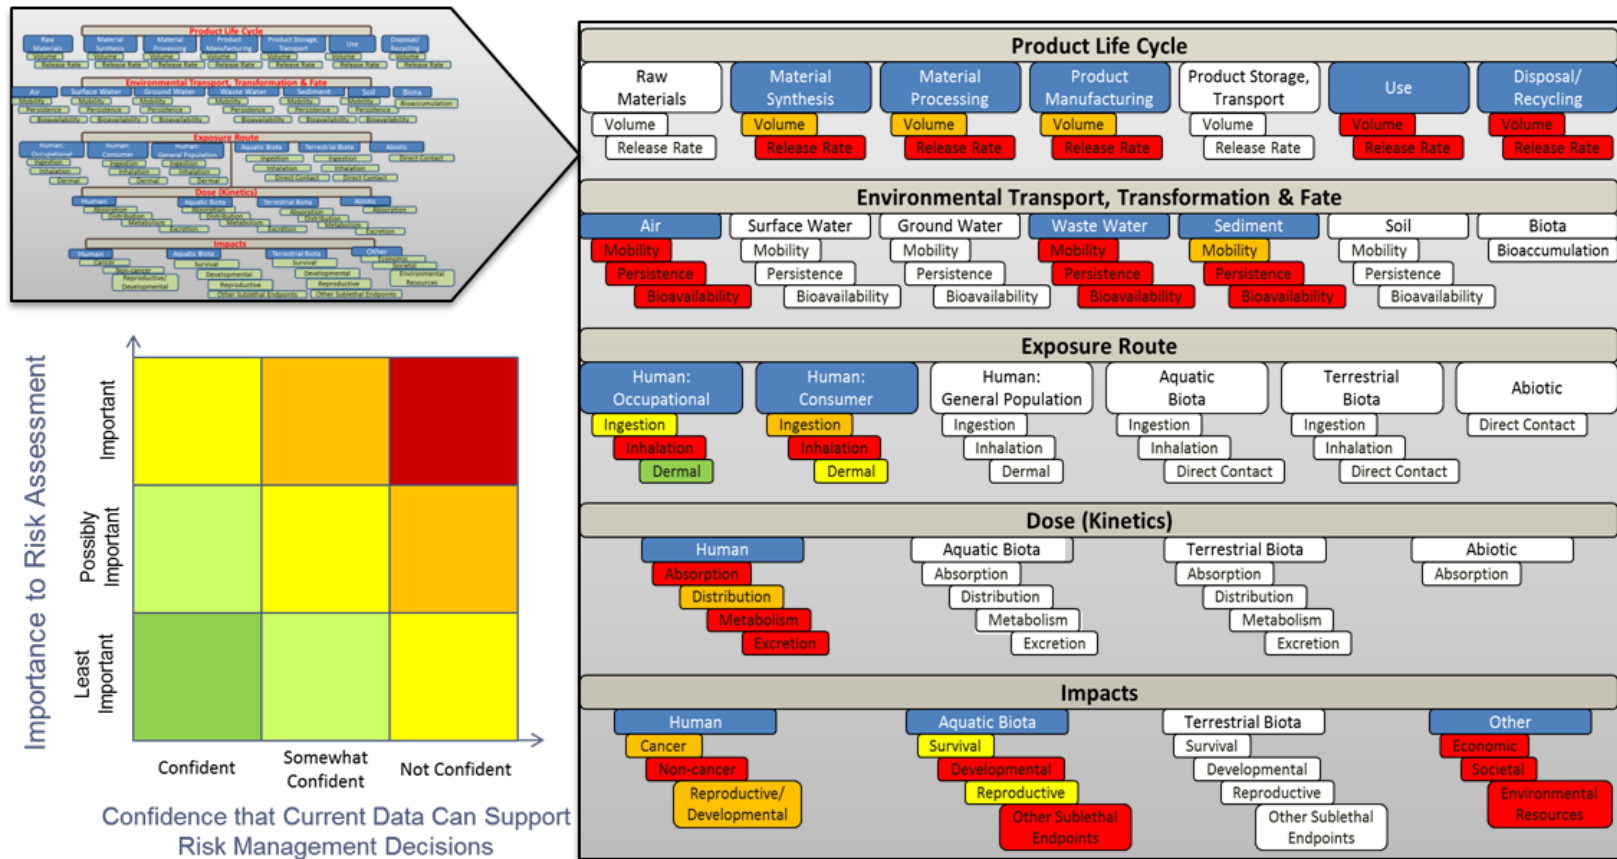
Product Life Cycle

Raw Materials
Volume
Release Rate

Material Synthesis
Volume
Release Rate

Material Processing
Volume
Release Rate

Product Manufacturing
Volume
Release Rate

Product Storage, Transport
Volume
Release Rate

Use
Volume
Release Rate

Disposal/ Recycling
Volume
Release Rate

Environmental Transport, Transformation & Fate

Air
Mobility
Persistence
Bioavailability

Surface Water
Mobility
Persistence
Bioavailability

Ground Water
Mobility
Persistence
Bioavailability

Waste Water
Mobility
Persistence
Bioavailability

Sediment
Mobility
Persistence
Bioavailability

Soil
Mobility
Persistence
Bioavailability

Biota
Bioaccumulation

Exposure Route

Human: Occupational
Ingestion
Inhalation
Dermal

Human: Consumer
Ingestion
Inhalation
Dermal

Human: General Population
Ingestion
Inhalation
Dermal

Aquatic Biota
Ingestion
Inhalation
Direct Contact

Terrestrial Biota
Ingestion
Inhalation
Direct Contact

Abiotic
Direct Contact

Dose (Kinetics)

Human
Absorption
Distribution
Metabolism
Excretion

Aquatic Biota
Absorption
Distribution
Metabolism
Excretion

Terrestrial Biota
Absorption
Distribution
Metabolism
Excretion

Abiotic
Absorption

Impacts

Human
Cancer
Non-cancer
Reproductive/ Developmental

Aquatic Biota
Survival
Developmental
Reproductive
Other Sublethal Endpoints

Terrestrial Biota
Survival
Developmental
Reproductive
Other Sublethal Endpoints

Other
Economic
Societal
Environmental Resources

Importance to Risk Assessment

Important
Possibly Important
Least Important

Confident
Somewhat Confident
Not Confident

Confidence that Current Data Can Support Risk Management Decisions